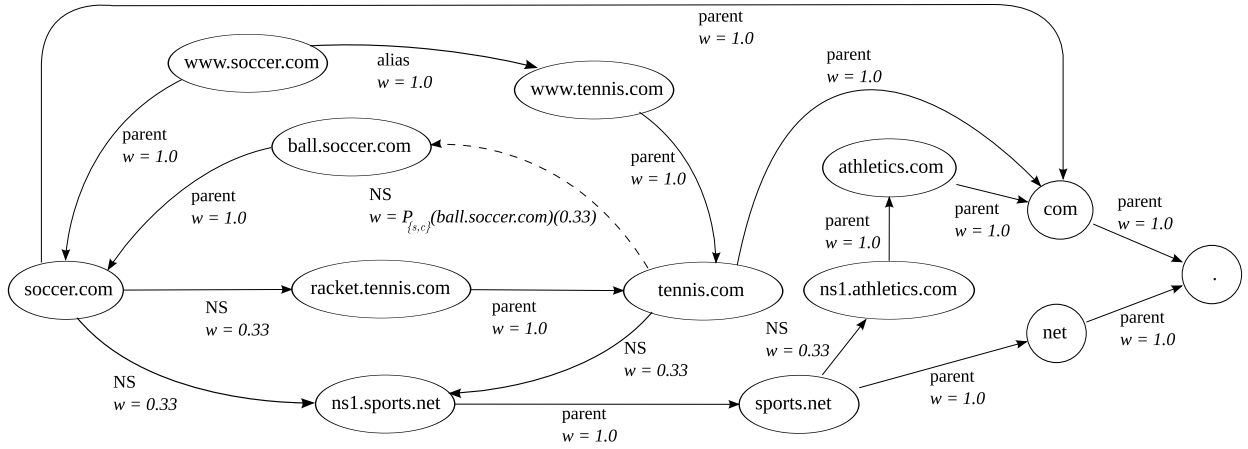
parent
$w = 1.0$

www.soccer.com

alias
$w = 1.0$

www.tennis.com

parent
$w = 1.0$

parent
$w = 1.0$

ball.soccer.com

parent
$w = 1.0$

athletics.com

parent
$w = 1.0$

NS
$w = P_{\{s,c\}}(ball.soccer.com)(0.33)$

parent
$w = 1.0$

parent
$w = 1.0$

com

parent
$w = 1.0$

parent
$w = 1.0$

soccer.com

racket.tennis.com

tennis.com

ns1.athletics.com

.

NS
$w = 0.33$

parent
$w = 1.0$

NS
$w = 0.33$

net

parent
$w = 1.0$

NS
$w = 0.33$

NS
$w = 0.33$

parent
$w = 1.0$

ns1.sports.net

sports.net

parent
$w = 1.0$